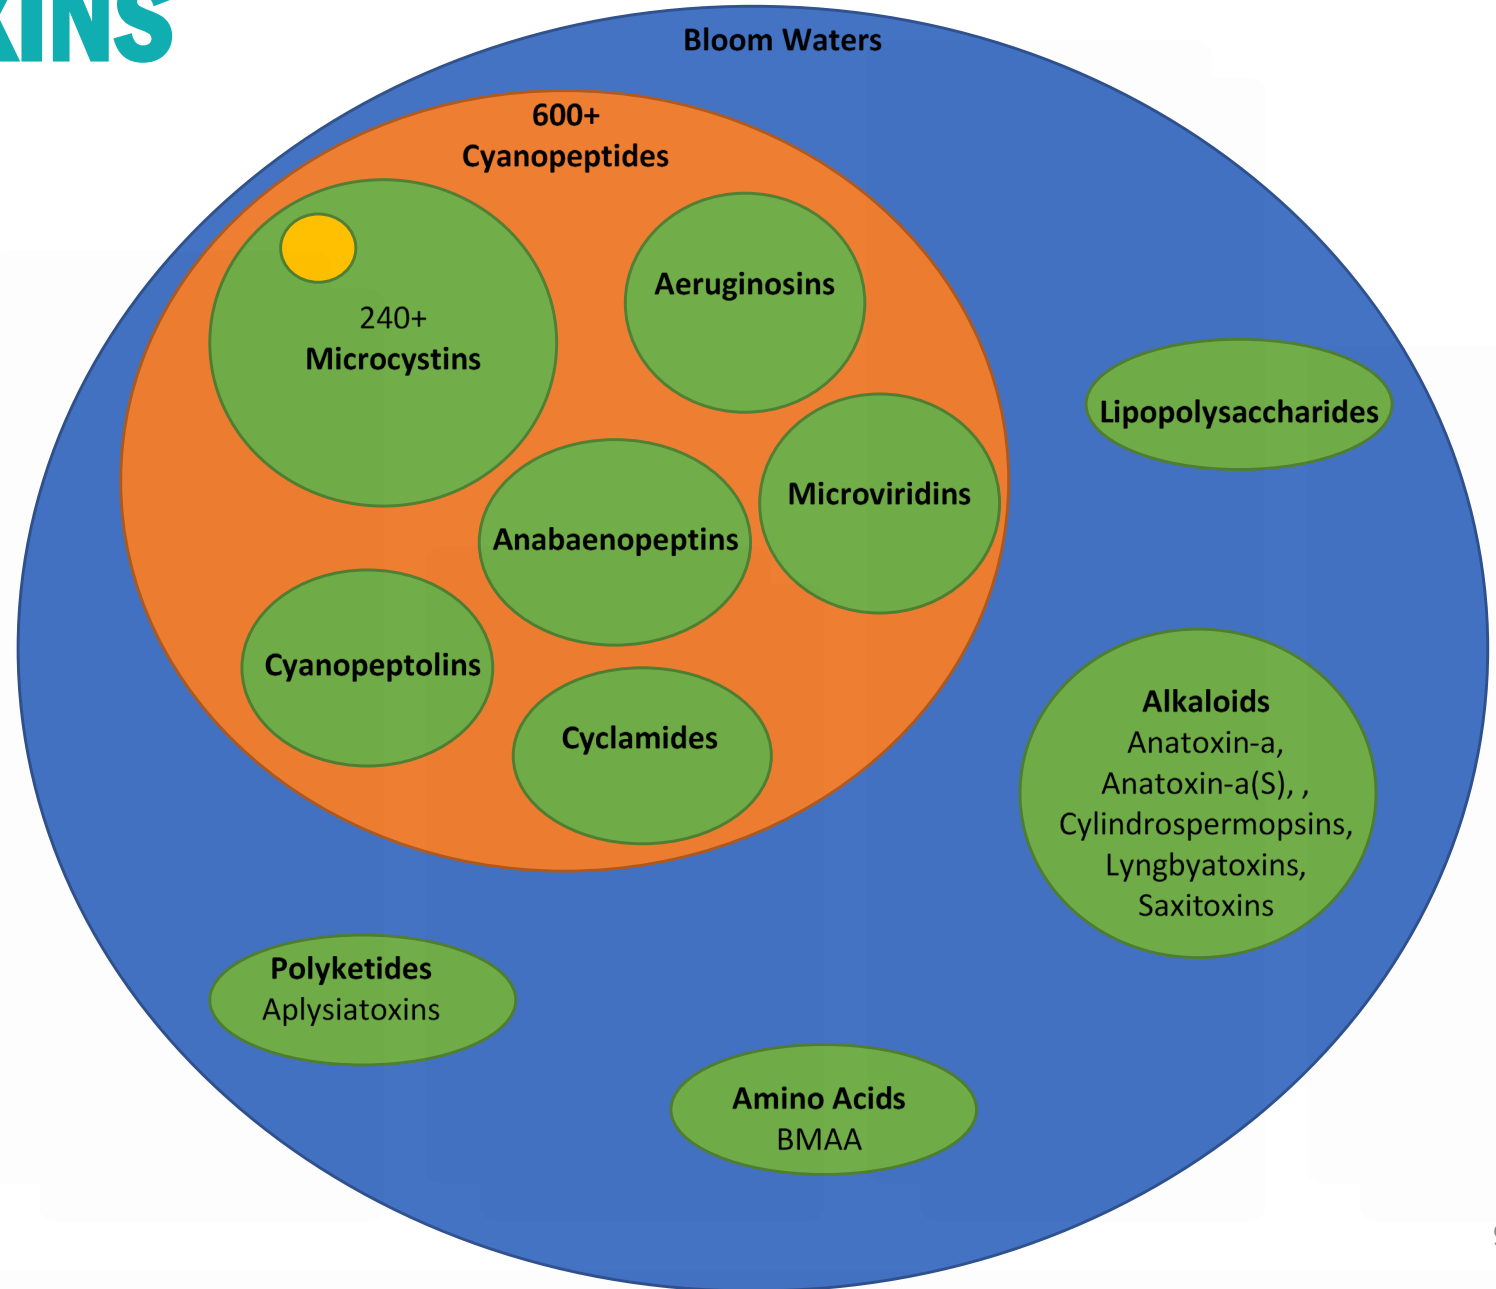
XINS

Bloom Waters

600+
Cyanopeptides

240+
Microcystins

Aeruginosins

Lipopolysaccharides

Microviridins

Anabaenopeptins

Cyanopeptolins

Cyclamides

Alkaloids
Anatoxin-a,
Anatoxin-a(S), ,
Cylindrospermopsins,
Lyngbyatoxins,
Saxitoxins

Polyketides
Aplysiatoxins

Amino Acids
BMAA